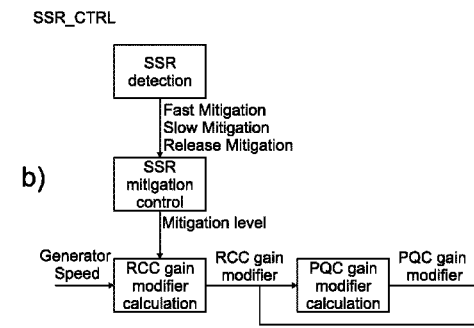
SSR_CTRL

SSR detection

Fast Mitigation
Slow Mitigation
Release Mitigation

b)

SSR mitigation control

Mitigation level

Generator Speed

RCC gain modifier calculation

RCC gain modifier

PQC gain modifier calculation

PQC gain modifier